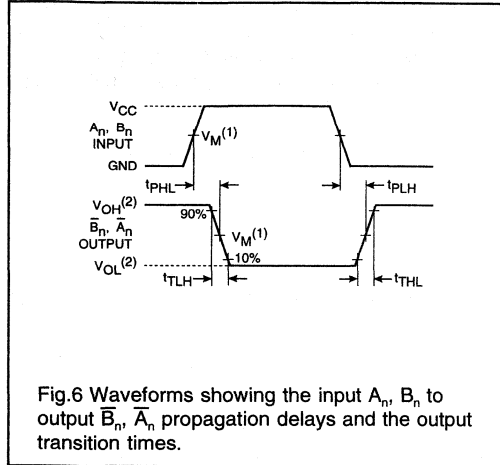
$V_{CC}$

$A_n$, $B_n$ INPUT

$V_M^{(1)}$

GND

$t_{PHL}$

$t_{PLH}$

$V_{OH}^{(2)}$

90%

$\overline{B}_n$, $\overline{A}_n$ OUTPUT

$V_M^{(1)}$

10%

$V_{OL}^{(2)}$

$t_{TLH}$

$t_{THL}$

Fig.6 Waveforms showing the input $A_n$, $B_n$ to output $\overline{B}_n$, $\overline{A}_n$ propagation delays and the output transition times.